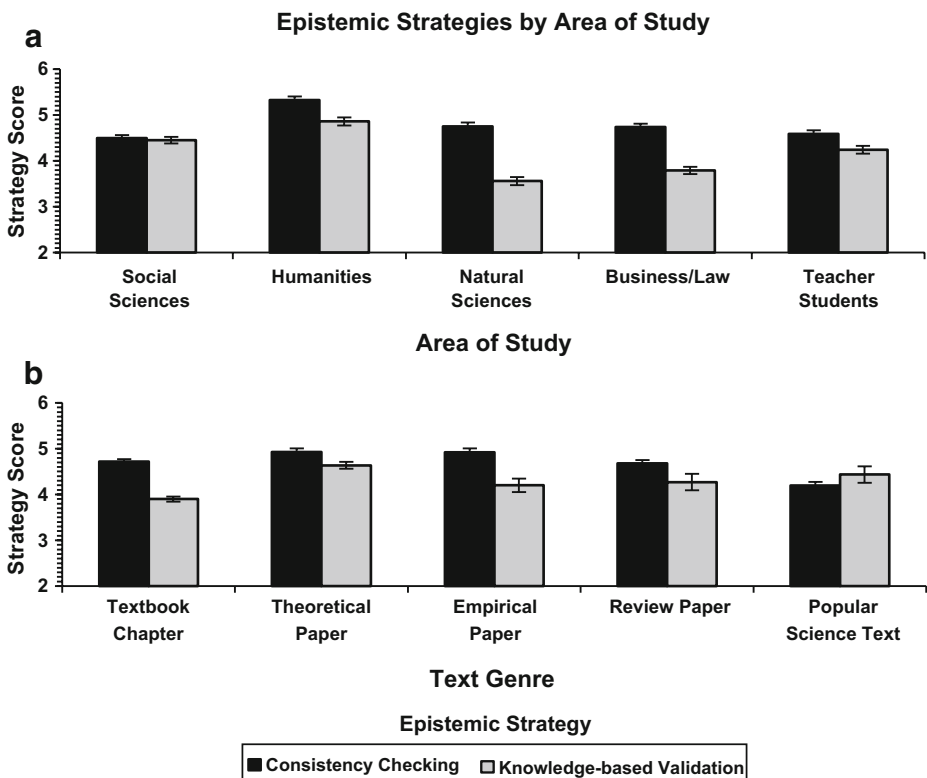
a

Epistemic Strategies by Area of Study

Strategy Score

6
5
4
3
2

Social Sciences
Humanities
Natural Sciences
Business/Law
Teacher Students

Area of Study

b

Strategy Score

6
5
4
3
2

Textbook Chapter
Theoretical Paper
Empirical Paper
Review Paper
Popular Science Text

Text Genre

Epistemic Strategy

Consistency Checking
Knowledge-based Validation